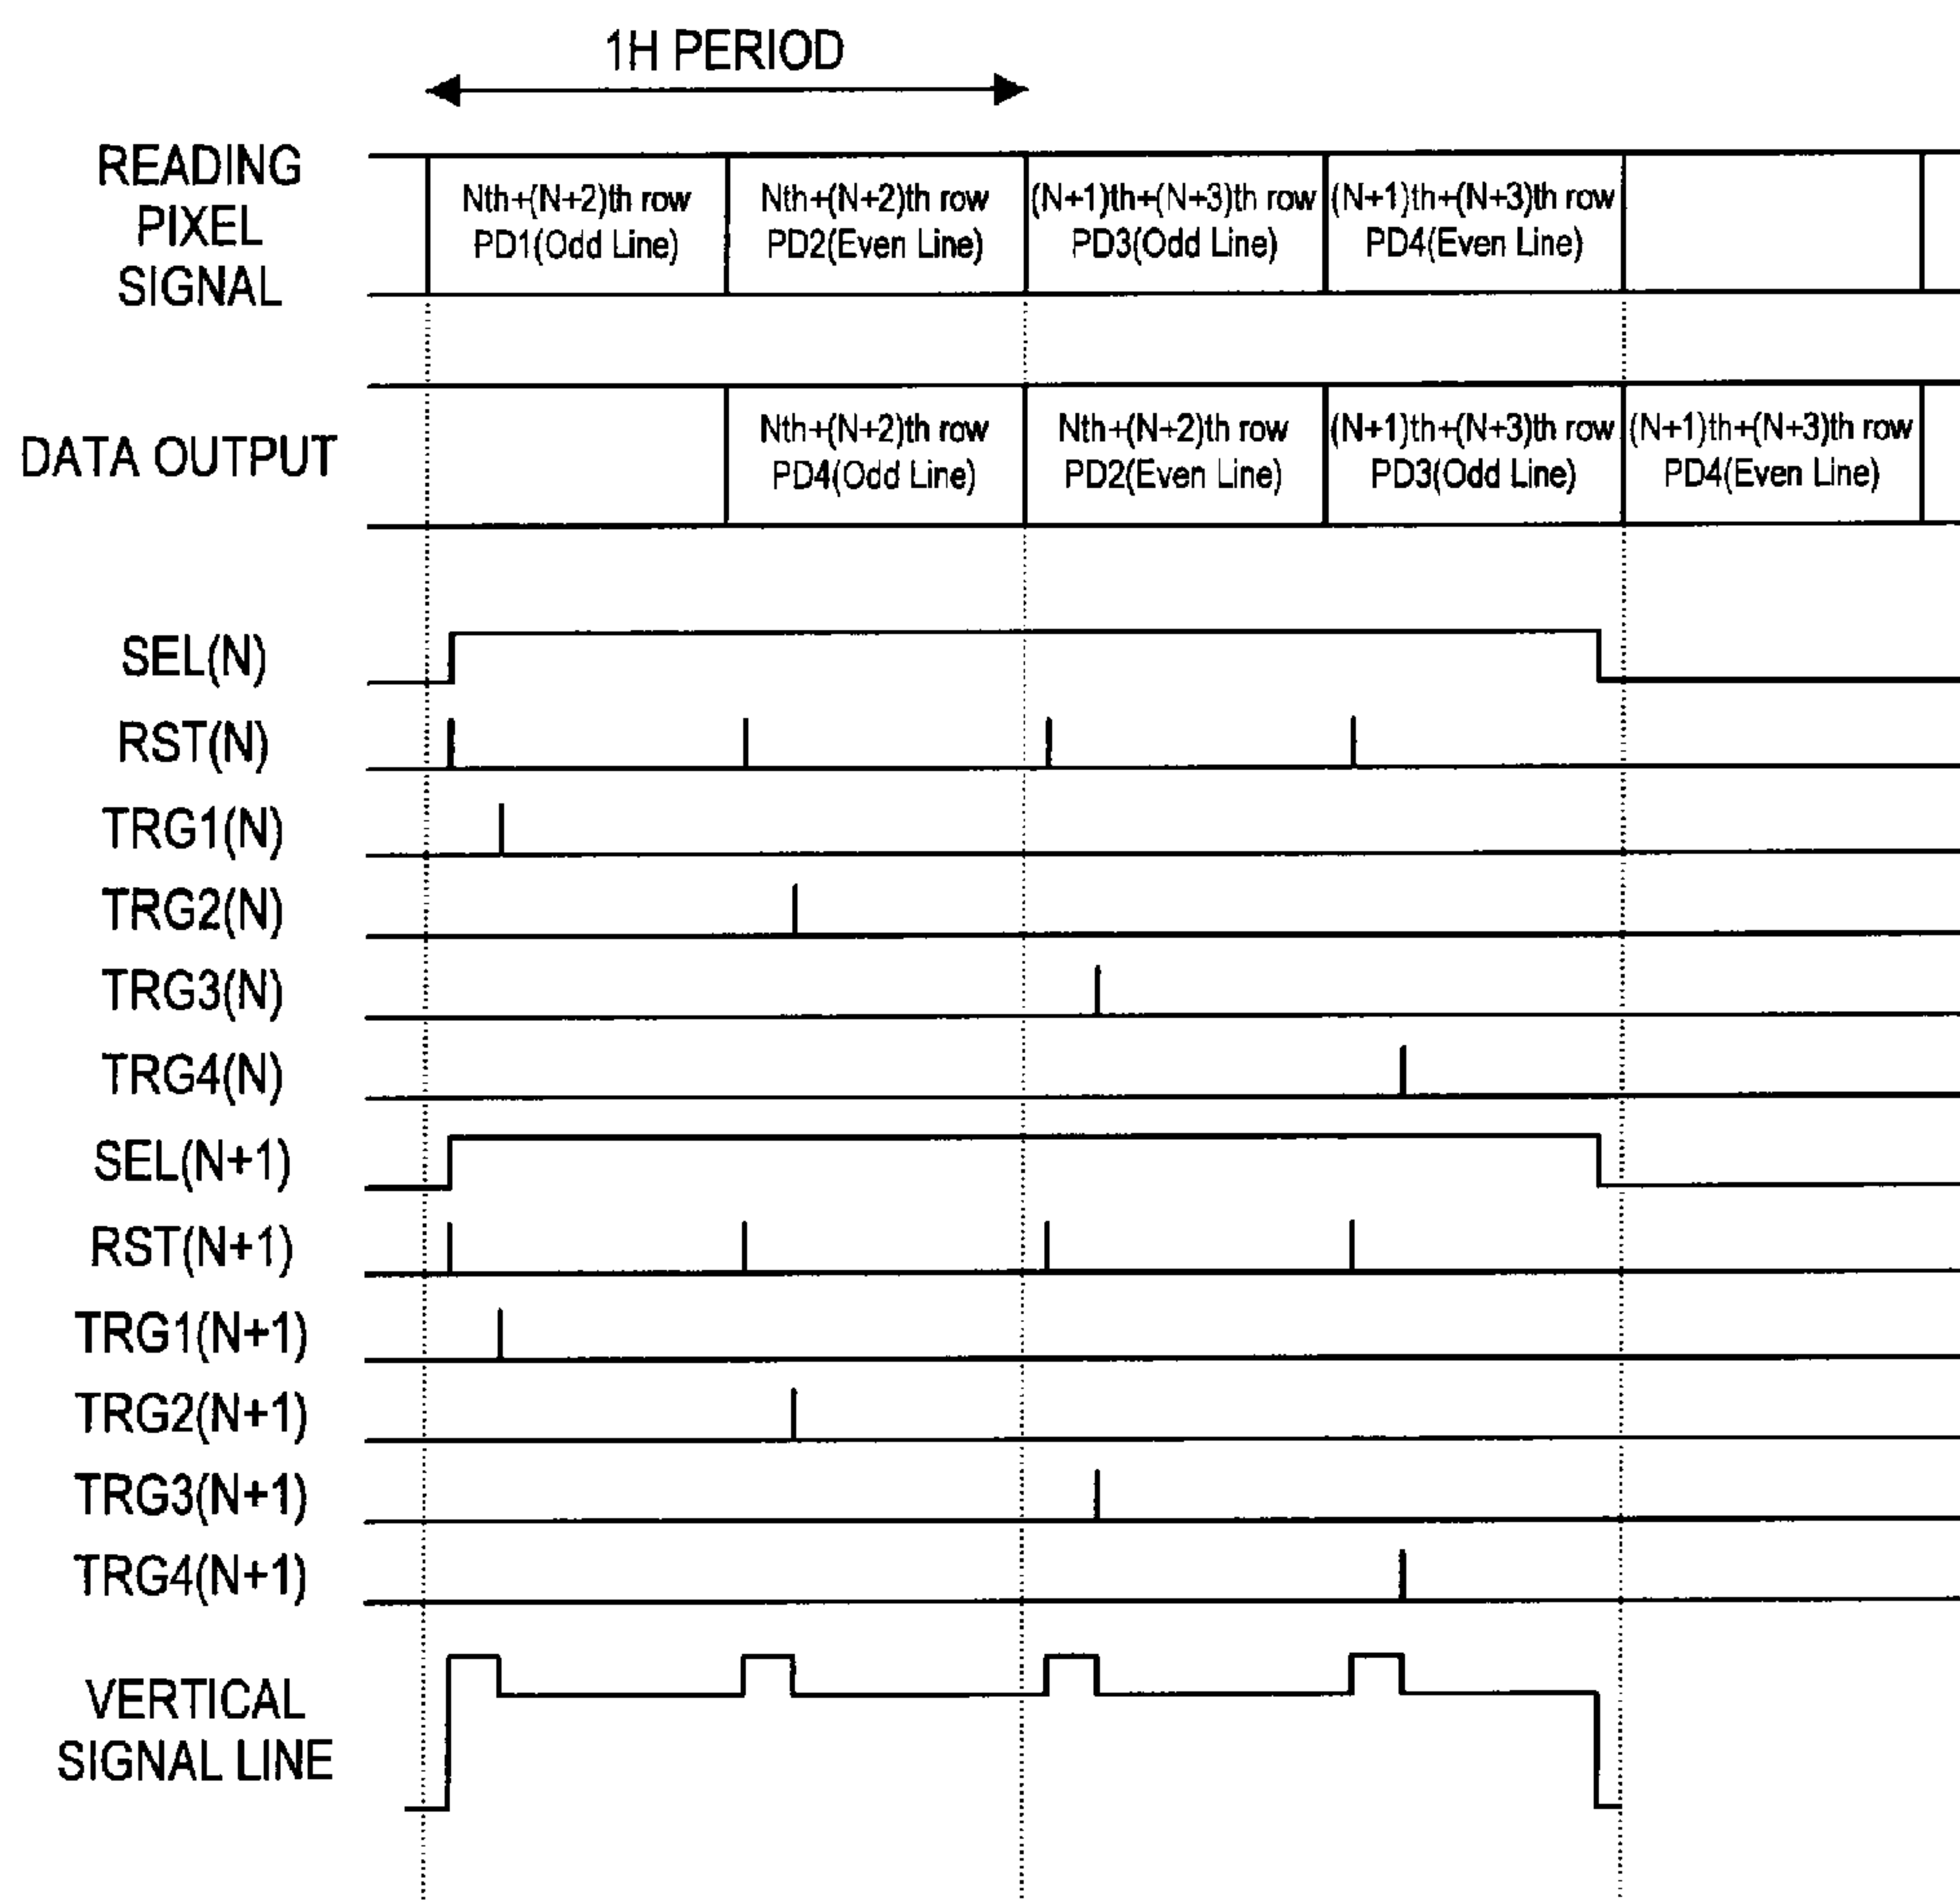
1H PERIOD

READING PIXEL SIGNAL

Nth+(N+2)th row PD1(Odd Line)

Nth+(N+2)th row PD2(Even Line)

(N+1)th+(N+3)th row PD3(Odd Line)

(N+1)th+(N+3)th row PD4(Even Line)

DATA OUTPUT

Nth+(N+2)th row PD4(Odd Line)

Nth+(N+2)th row PD2(Even Line)

(N+1)th+(N+3)th row PD3(Odd Line)

(N+1)th+(N+3)th row PD4(Even Line)

SEL(N)

RST(N)

TRG1(N)

TRG2(N)

TRG3(N)

TRG4(N)

SEL(N+1)

RST(N+1)

TRG1(N+1)

TRG2(N+1)

TRG3(N+1)

TRG4(N+1)

VERTICAL SIGNAL LINE